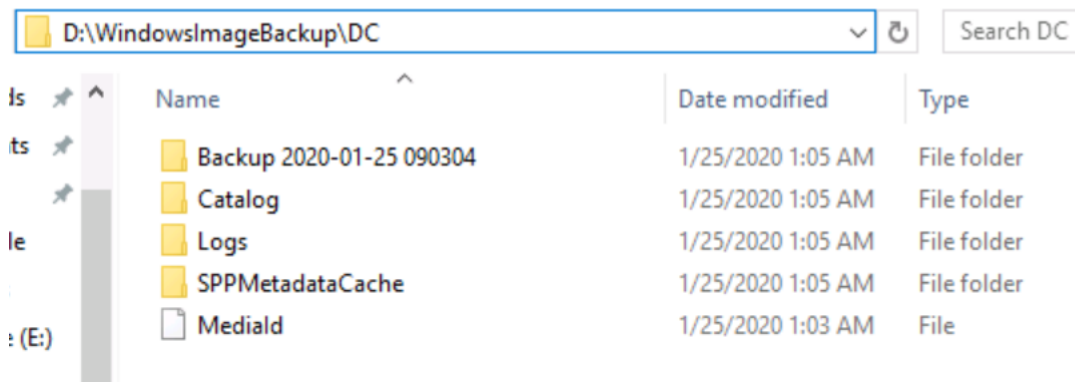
D:\WindowsImageBackup\DC

Search DC

ds
ts
le
e (E:)

| Name | Date modified | Type |
|---|---|---|
| Backup 2020-01-25 090304 | 1/25/2020 1:05 AM | File folder |
| Catalog | 1/25/2020 1:05 AM | File folder |
| Logs | 1/25/2020 1:05 AM | File folder |
| SPPMetadataCache | 1/25/2020 1:05 AM | File folder |
| MediaId | 1/25/2020 1:03 AM | File |